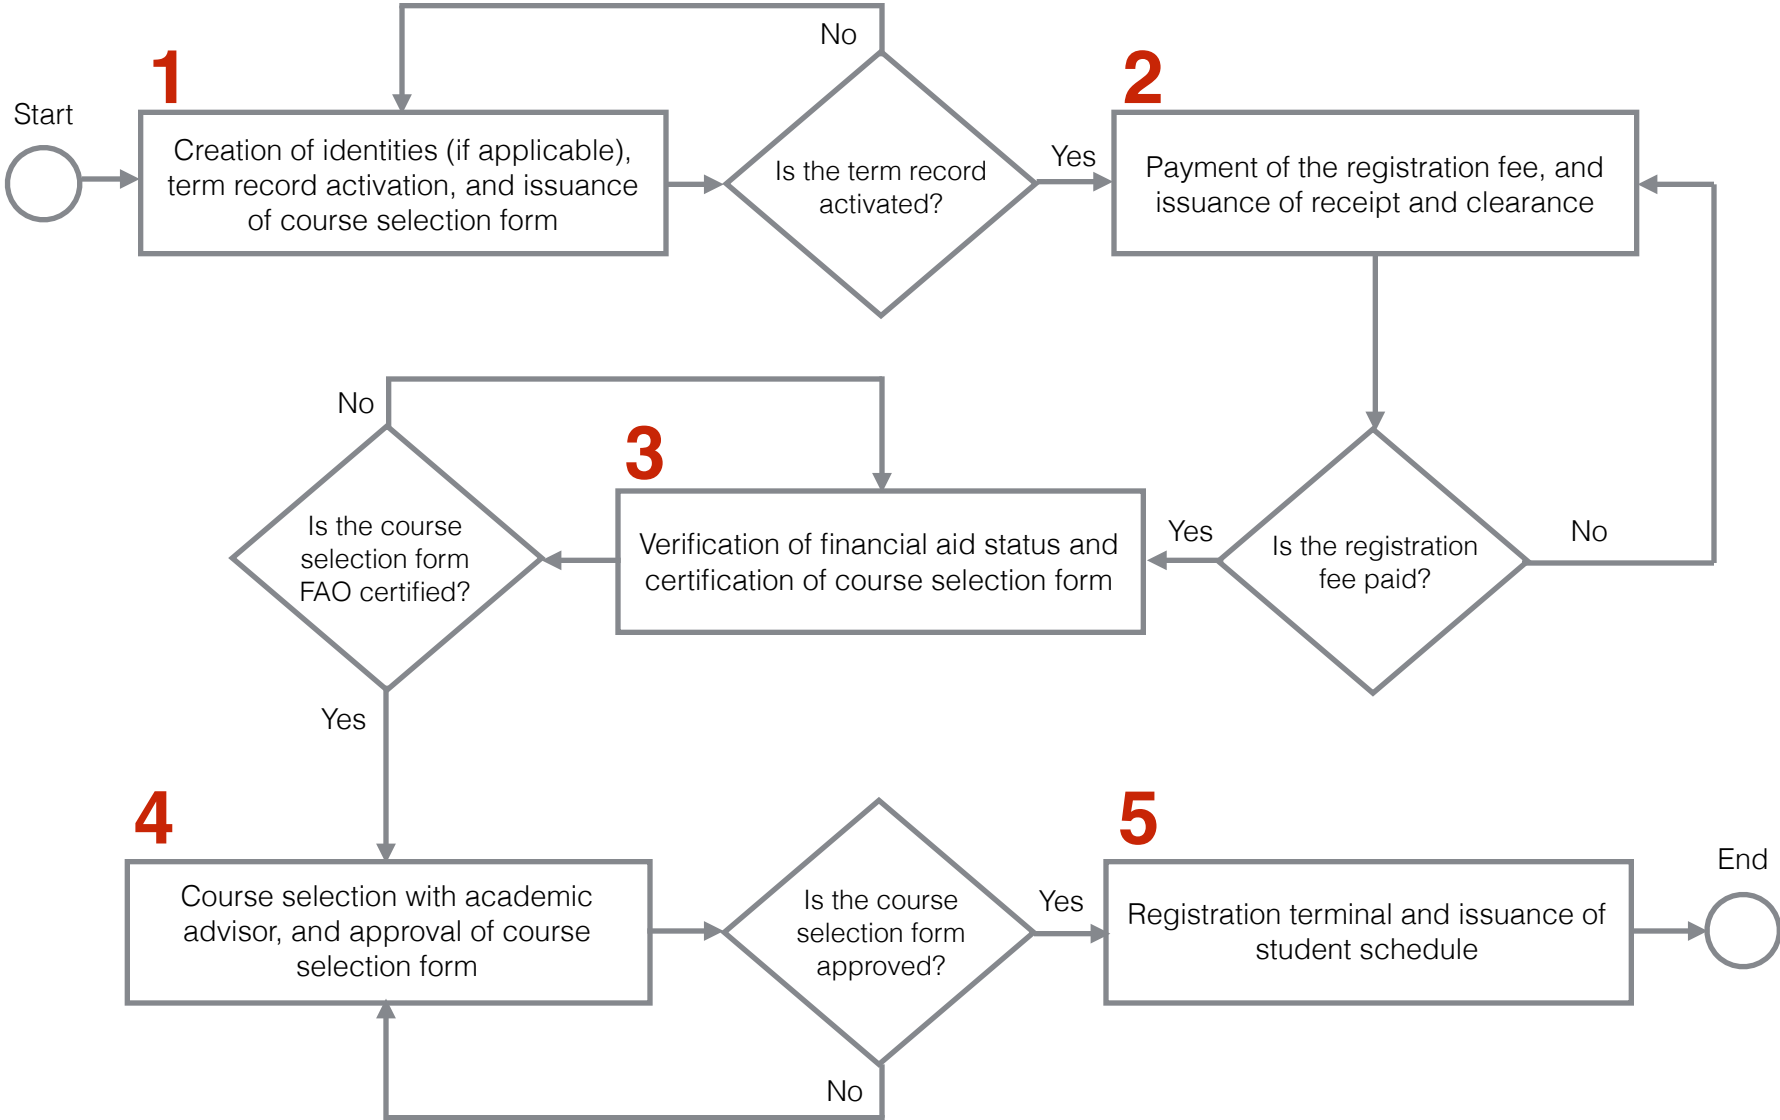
Start

1

Creation of identities (if applicable), term record activation, and issuance of course selection form

No

Is the term record activated?

Yes

2

Payment of the registration fee, and issuance of receipt and clearance

No

Is the course selection form FAO certified?

3

Verification of financial aid status and certification of course selection form

Yes

Is the registration fee paid?

No

Yes

4

Course selection with academic advisor, and approval of course selection form

Is the course selection form approved?

Yes

5

Registration terminal and issuance of student schedule

End

No